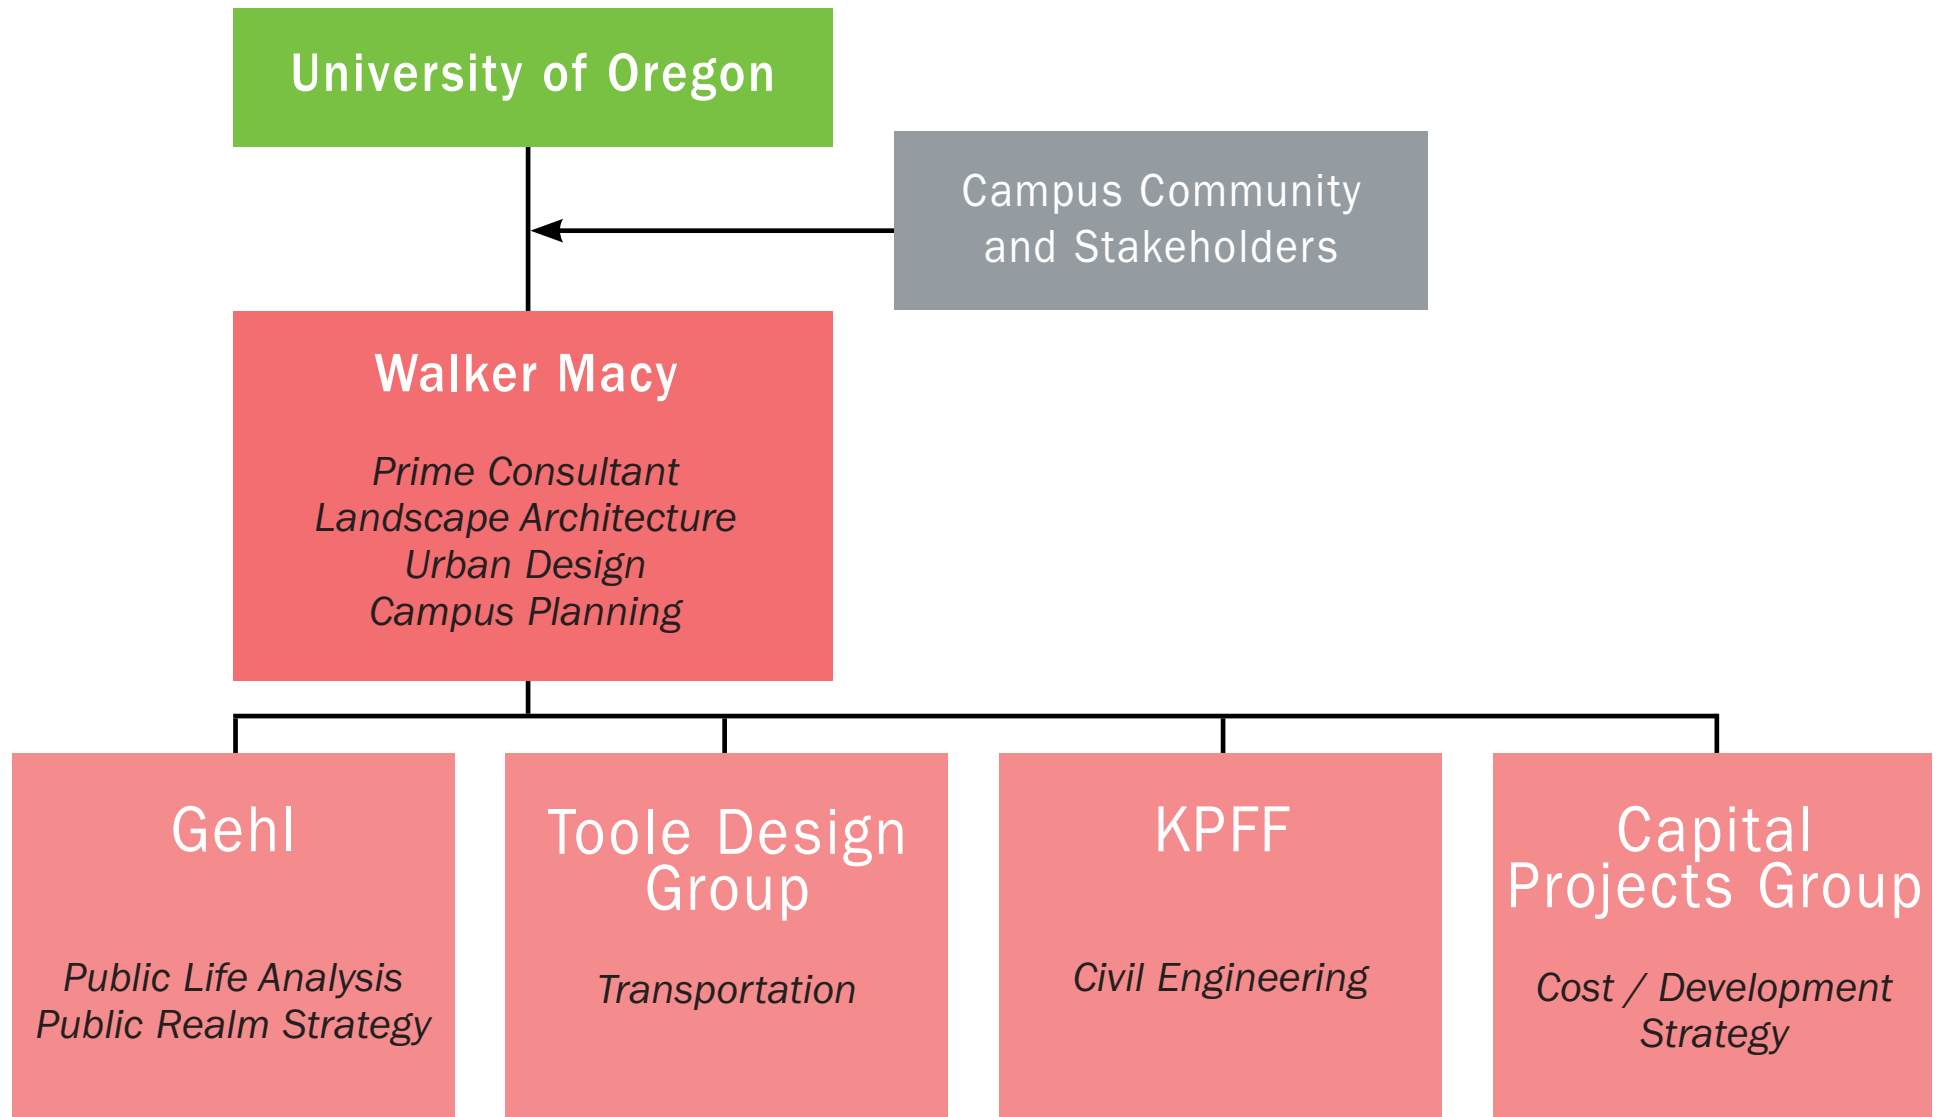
University of Oregon

Campus Community and Stakeholders

Walker Macy

Prime Consultant
Landscape Architecture
Urban Design
Campus Planning

Gehl

Public Life Analysis
Public Realm Strategy

Toole Design Group

Transportation

KPFF

Civil Engineering

Capital Projects Group

Cost / Development Strategy